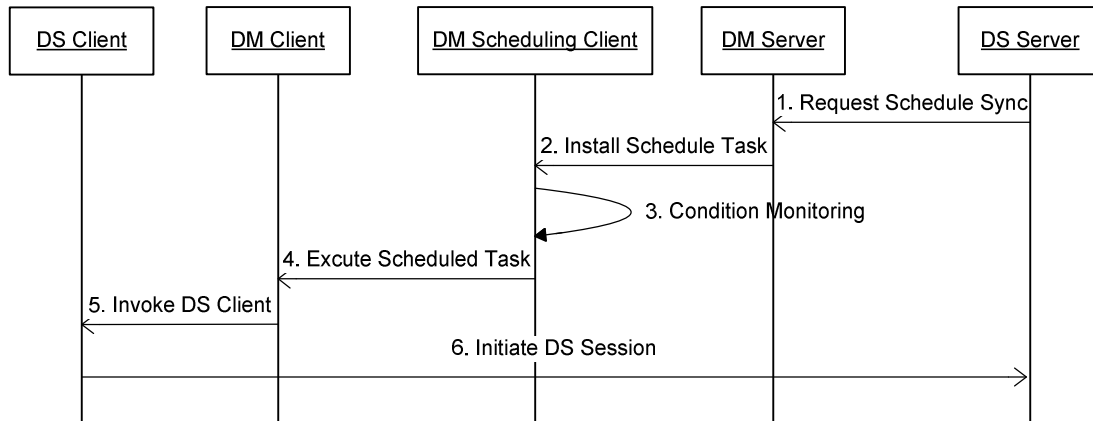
DS Client

DM Client

DM Scheduling Client

DM Server

DS Server

1. Request Schedule Sync

2. Install Schedule Task

3. Condition Monitoring

4. Excute Scheduled Task

5. Invoke DS Client

6. Initiate DS Session